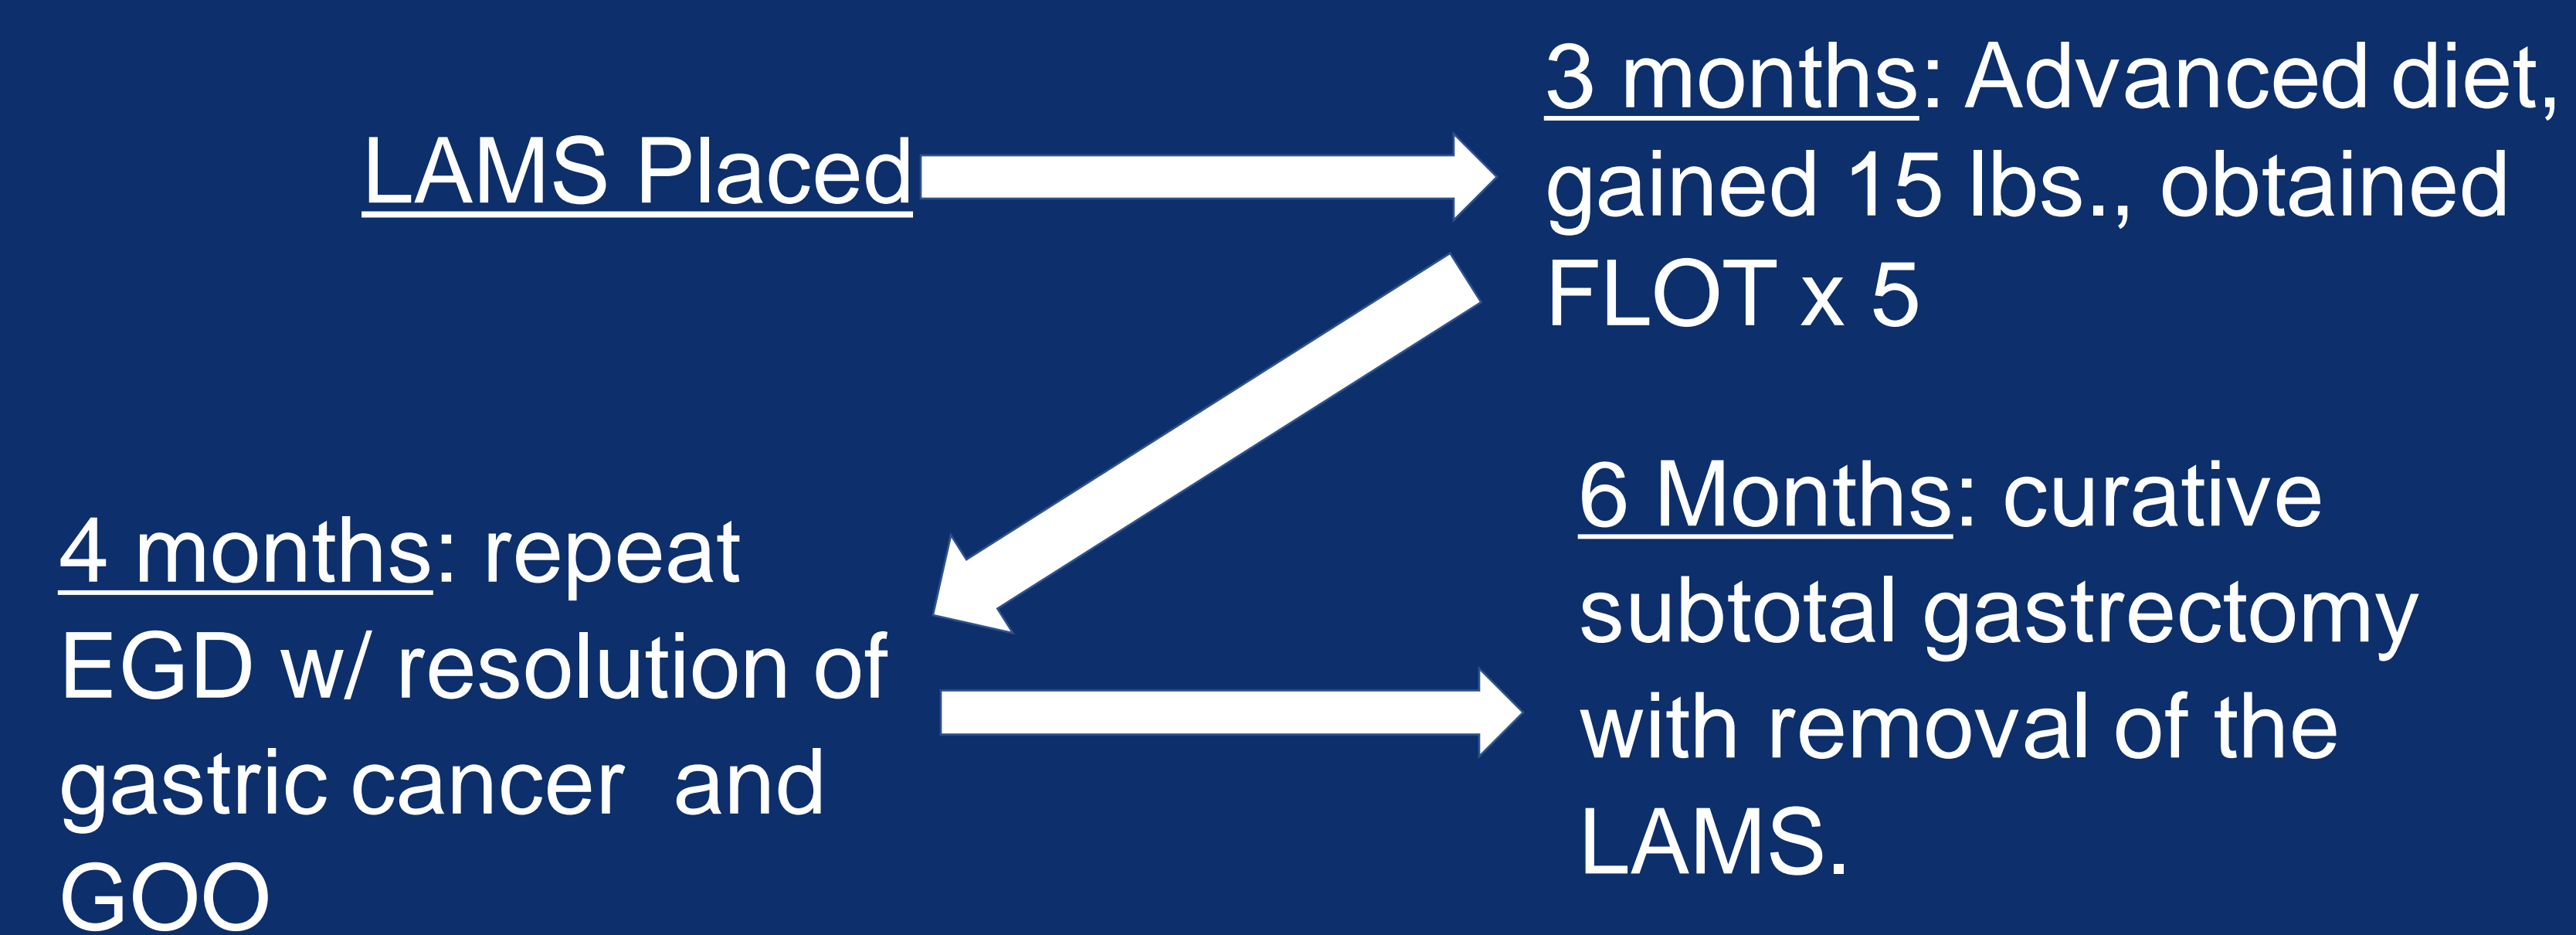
LAMS Placed

3 months: Advanced diet, gained 15 lbs., obtained FLOT x 5

4 months: repeat EGD w/ resolution of gastric cancer and GOO

6 Months: curative subtotal gastrectomy with removal of the LAMS.